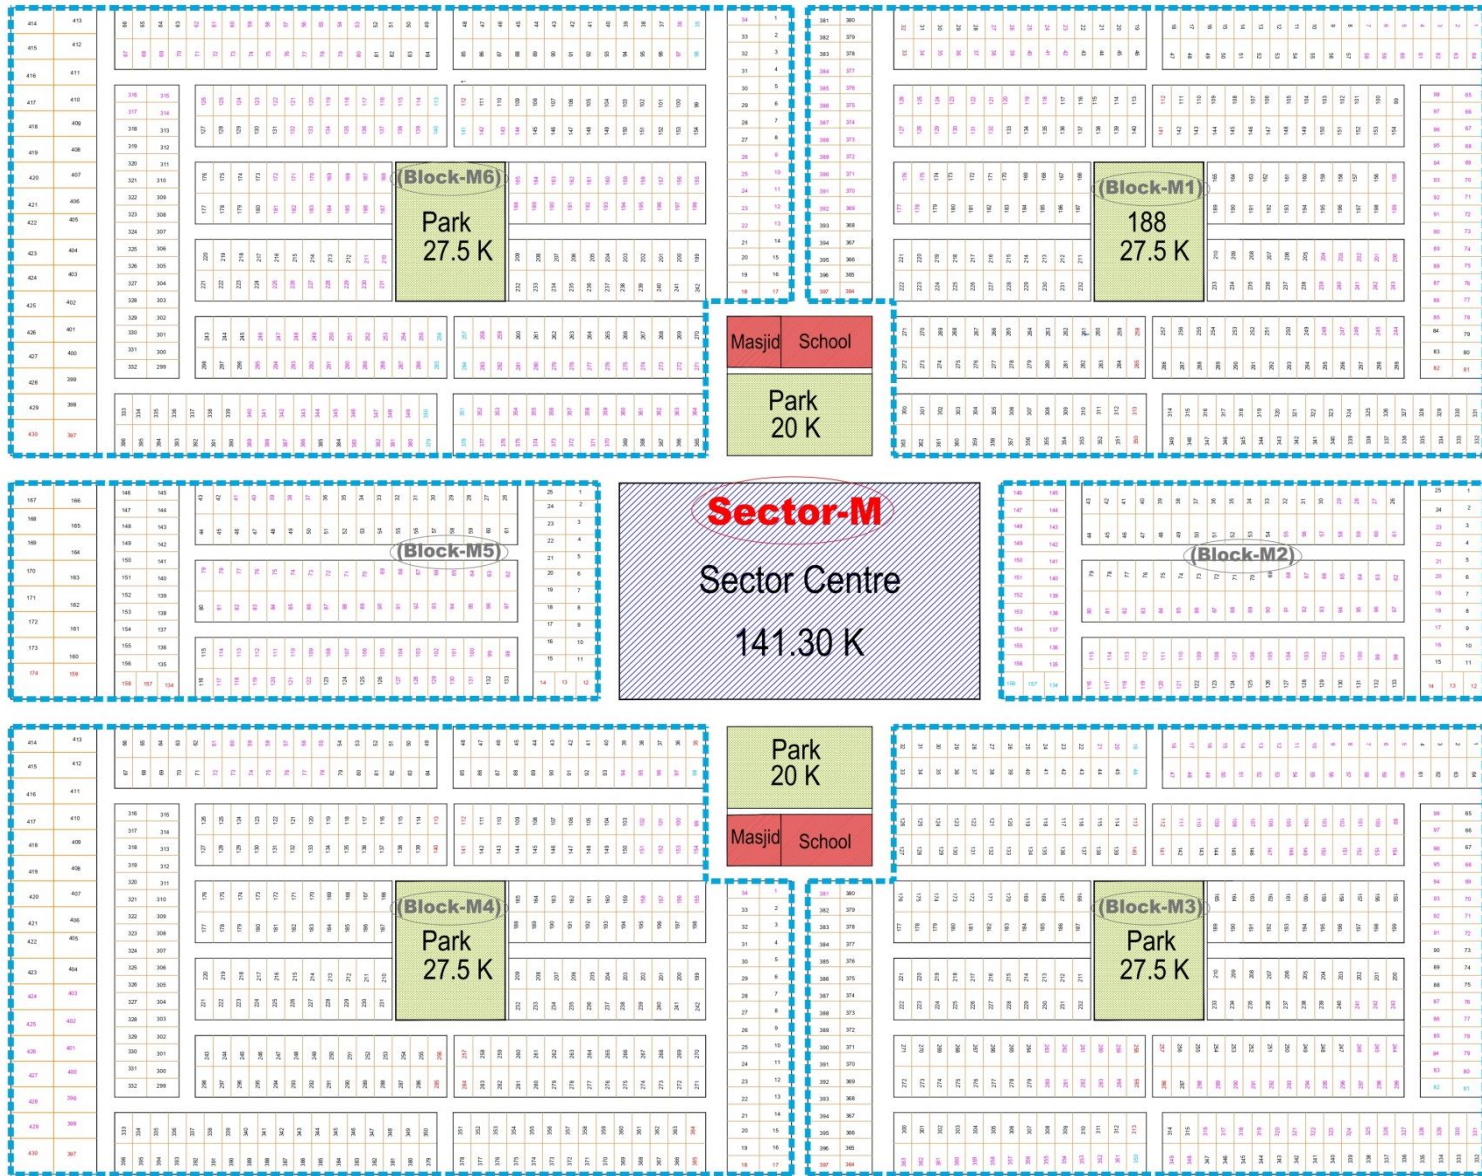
(Block-M6)
Park
27.5 K

(Block-M1)
188
27.5 K

Masjid School

Park
20 K

Sector-M
Sector Centre
141.30 K

(Block-M5)

(Block-M2)

Park
20 K

Masjid School

(Block-M4)
Park
27.5 K

(Block-M3)
Park
27.5 K